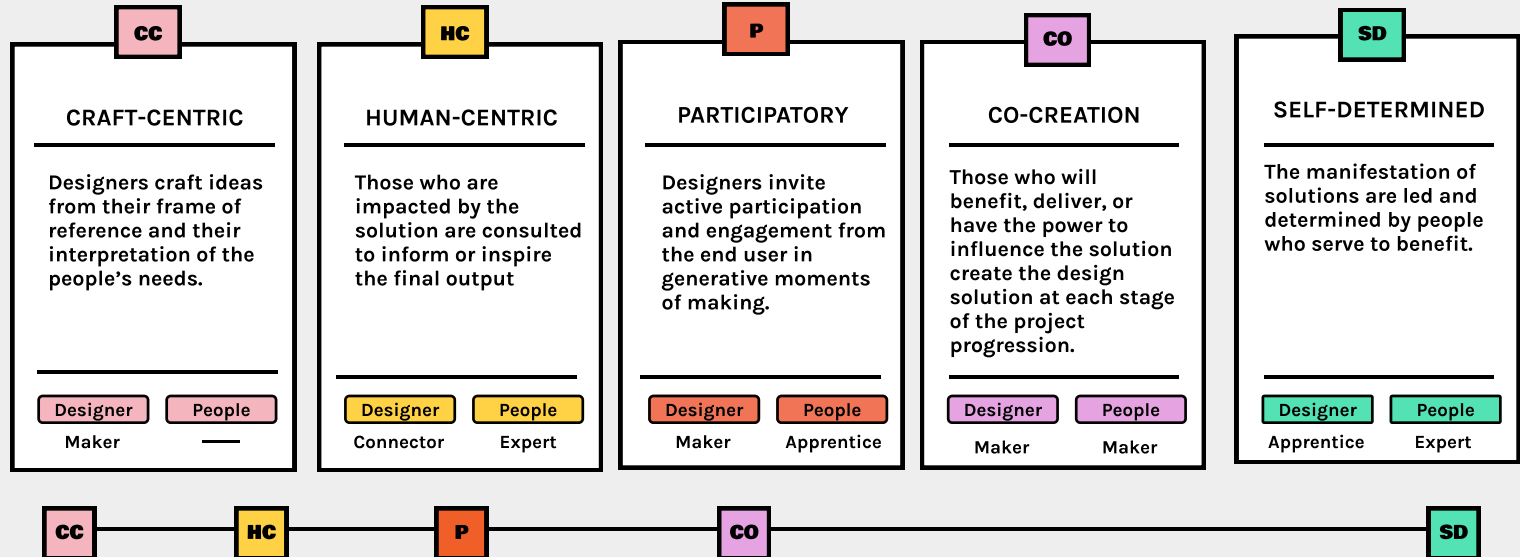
CC

CRAFT-CENTRIC

Designers craft ideas from their frame of reference and their interpretation of the people's needs.

Designer People

Maker —

HC

HUMAN-CENTRIC

Those who are impacted by the solution are consulted to inform or inspire the final output

Designer People

Connector Expert

P

PARTICIPATORY

Designers invite active participation and engagement from the end user in generative moments of making.

Designer People

Maker Apprentice

CO

CO-CREATION

Those who will benefit, deliver, or have the power to influence the solution create the design solution at each stage of the project progression.

Designer People

Maker Maker

SD

SELF-DETERMINED

The manifestation of solutions are led and determined by people who serve to benefit.

Designer People

Apprentice Expert

CC HC P CO SD